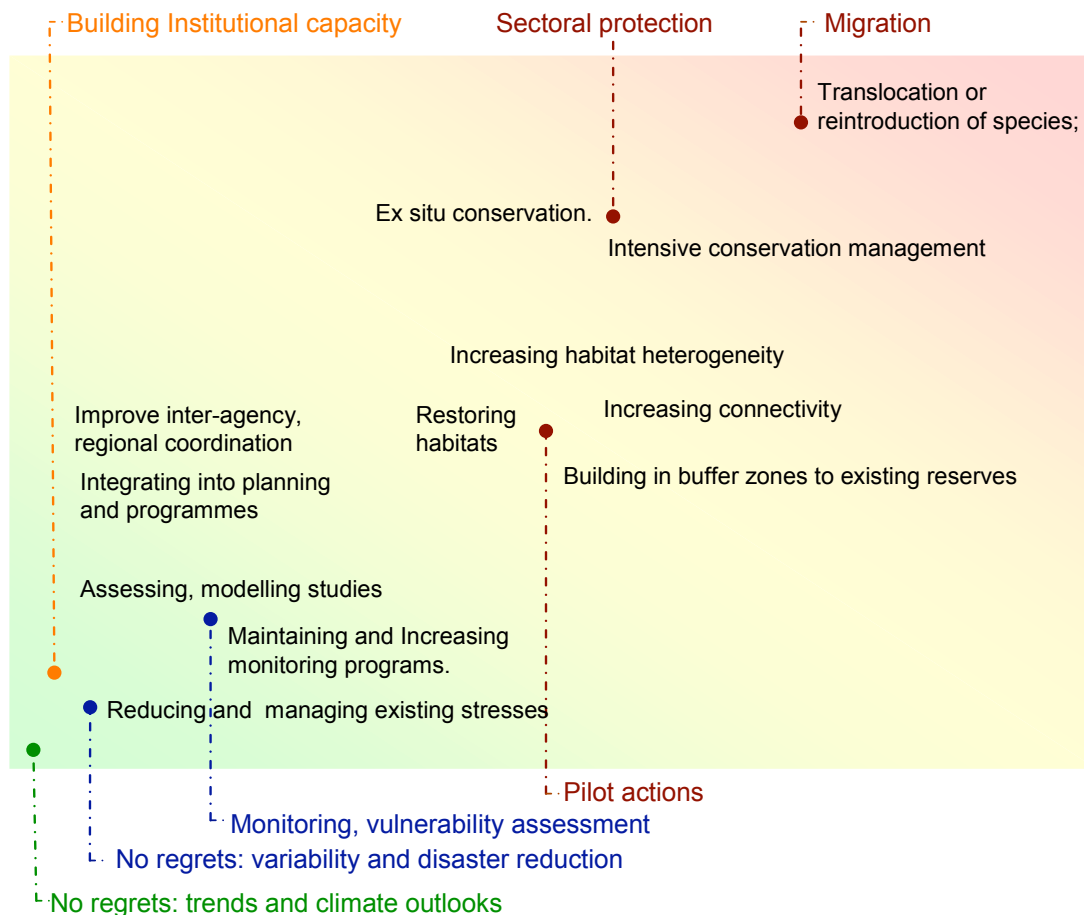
Building Institutional capacity

Sectoral protection

Migration

Translocation or reintroduction of species;

Ex situ conservation.

Intensive conservation management

Increasing habitat heterogeneity

Improve inter-agency, regional coordination

Restoring habitats

Increasing connectivity

Building in buffer zones to existing reserves

Integrating into planning and programmes

Assessing, modelling studies

Maintaining and Increasing monitoring programs.

Reducing and managing existing stresses

Pilot actions

Monitoring, vulnerability assessment

No regrets: variability and disaster reduction

No regrets: trends and climate outlooks